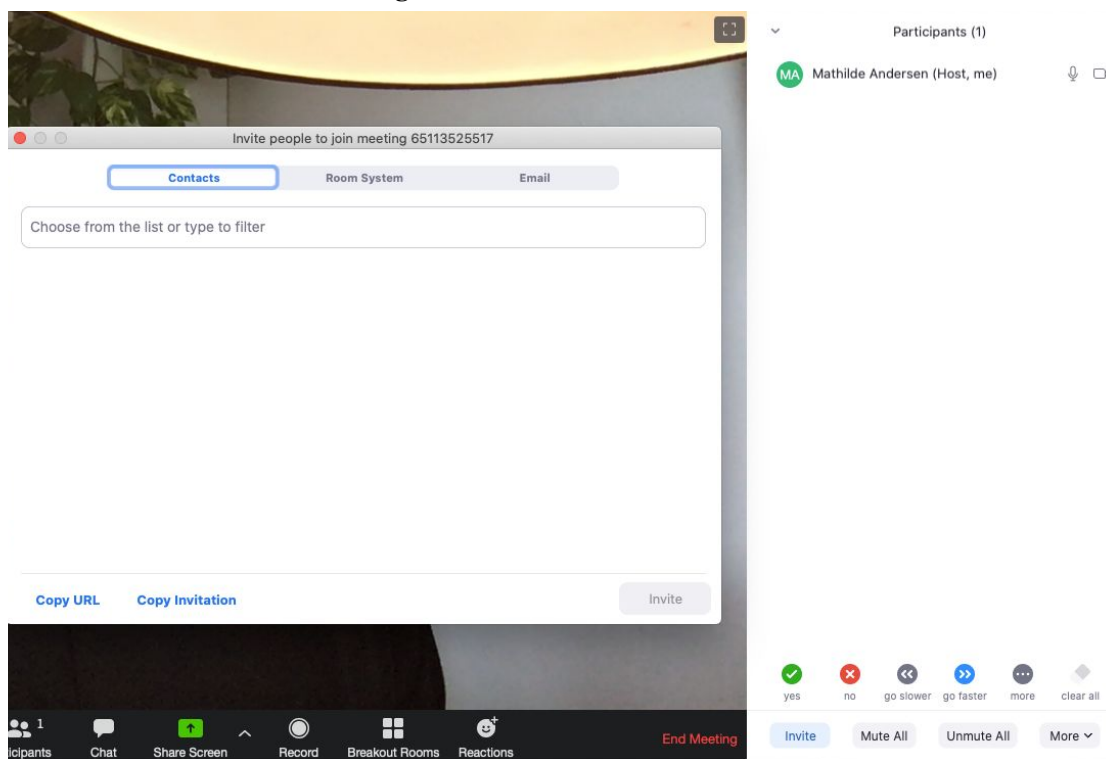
Invite people to join meeting 65113525517

Contacts

Room System

Email

Choose from the list or type to filter

Copy URL

Copy Invitation

Invite

1

icipants

Chat

Share Screen

Record

Breakout Rooms

Reactions

End Meeting

Participants (1)

MA Mathilde Andersen (Host, me)

yes

no

go slower

go faster

more

clear all

Invite

Mute All

Unmute All

More